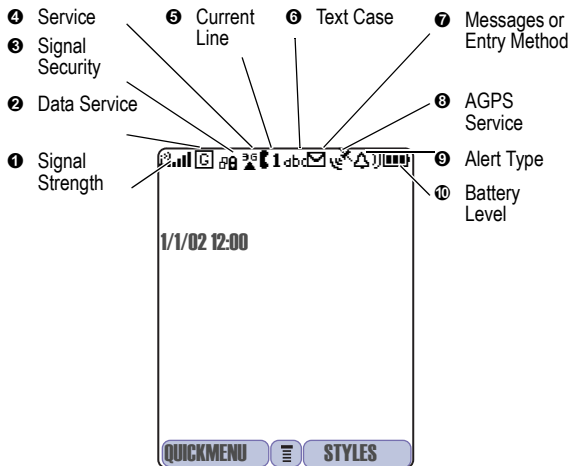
❹ Service

❺ Current Line

❻ Text Case

❼ Messages or Entry Method

❸ Signal Security

❷ Data Service

❽ AGPS Service

❶ Signal Strength

❾ Alert Type

❿ Battery Level

1 abc

1/1/02 12:00

QUICKMENU

STYLES